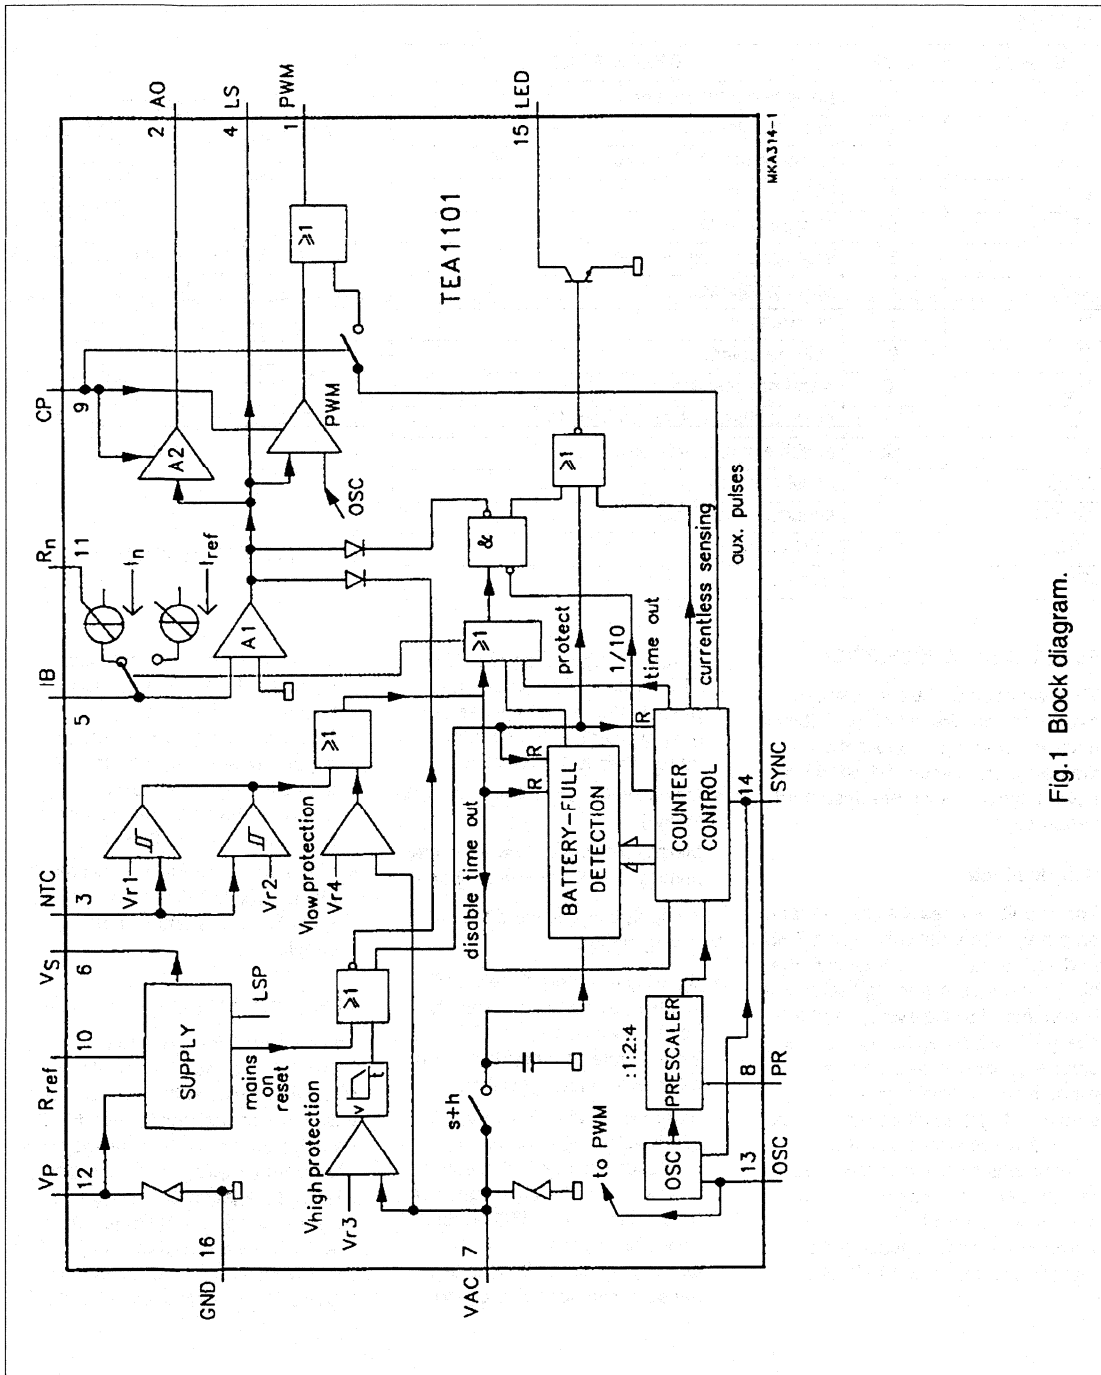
AO
2
LS
4
PWM
1
LED
15
MKA314-1
TEA1101
$\geqslant 1$
CP
9
PWM
OSC
A2
$R_n$
11
$I_n$
$I_{ref}$
A1
IB
5
&
$\geqslant 1$
$\geqslant 1$
protect
1/10
time out
currentless sensing
aux. pulses
NTC
3
Vr1
Vr2
$V_{low}$ protection
Vr4
$\geqslant 1$
R
R
R
disable time out
BATTERY-FULL DETECTION
COUNTER CONTROL
14
SYNC
$V_S$
6
LSP
SUPPLY
10
$R_{ref}$
mains on reset
$\geqslant 1$
$V_{high}$ protection
Vr3
s+h
PRESCALER
:1:2:4
8
PR
OSC
13
OSC
to PWM
$V_P$
12
16
GND
7
VAC

Fig.1 Block diagram.